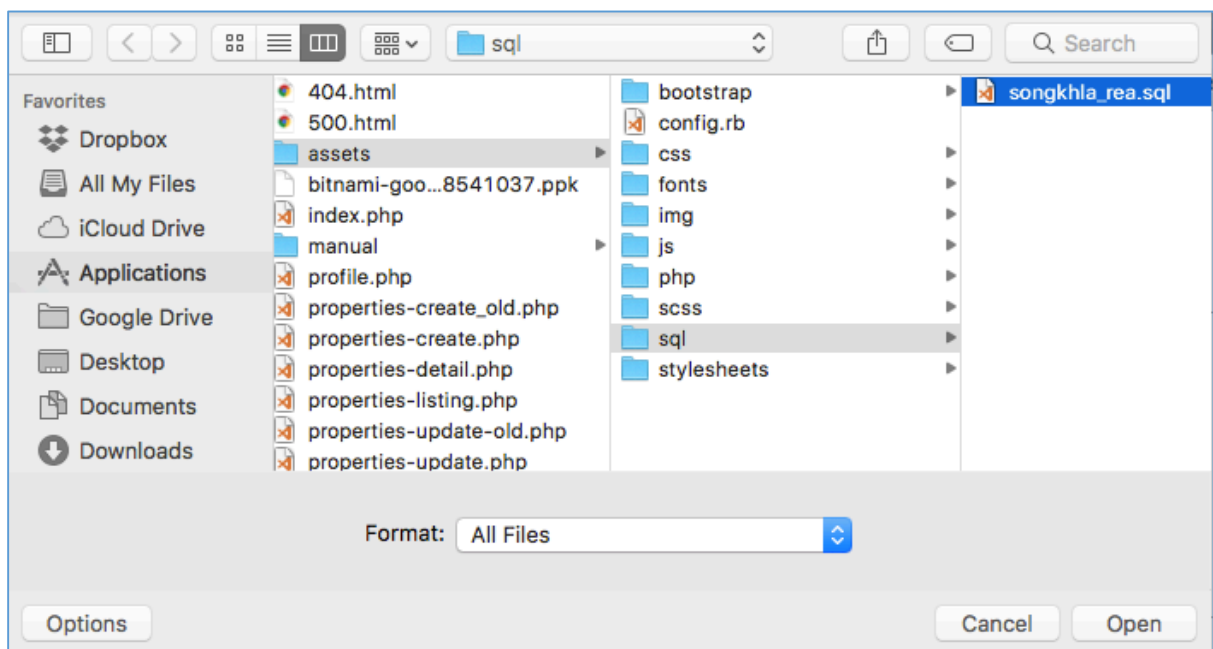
sql

Search

Favorites
Dropbox
All My Files
iCloud Drive
Applications
Google Drive
Desktop
Documents
Downloads

404.html
500.html
assets
bitnami-goo…8541037.ppk
index.php
manual
profile.php
properties-create_old.php
properties-create.php
properties-detail.php
properties-listing.php
properties-update-old.php
properties-update.php

bootstrap
config.rb
css
fonts
img
js
php
scss
sql
stylesheets

songkhla_rea.sql

Format: All Files

Options
Cancel
Open